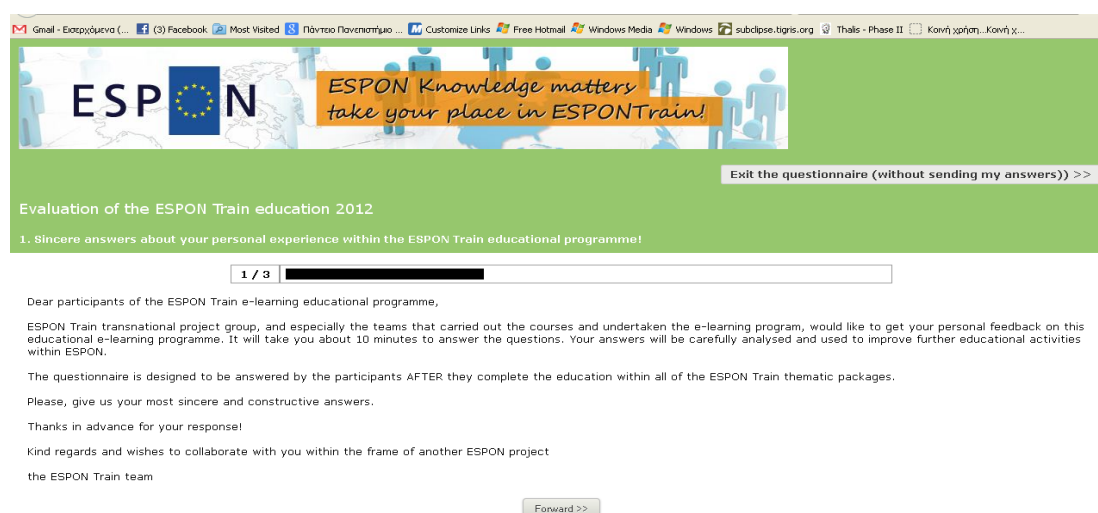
Gmail - Εισερχόμενα (... (3) Facebook Most Visited Πάντειο Πανεπιστήμιο ... Customize Links Free Hotmail Windows Media Windows subclipse.tigris.org Thalis - Phase II Κοινή χρήση...Κοινή χ...

ESPON

ESPON Knowledge matters take your place in ESPONTrain!

Exit the questionnaire (without sending my answers)) >>

Evaluation of the ESPON Train education 2012

1. Sincere answers about your personal experience within the ESPON Train educational programme!

1 / 3

Dear participants of the ESPON Train e-learning educational programme,

ESPON Train transnational project group, and especially the teams that carried out the courses and undertaken the e-learning program, would like to get your personal feedback on this educational e-learning programme. It will take you about 10 minutes to answer the questions. Your answers will be carefully analysed and used to improve further educational activities within ESPON.

The questionnaire is designed to be answered by the participants AFTER they complete the education within all of the ESPON Train thematic packages.

Please, give us your most sincere and constructive answers.

Thanks in advance for your response!

Kind regards and wishes to collaborate with you within the frame of another ESPON project

the ESPON Train team

Forward >>